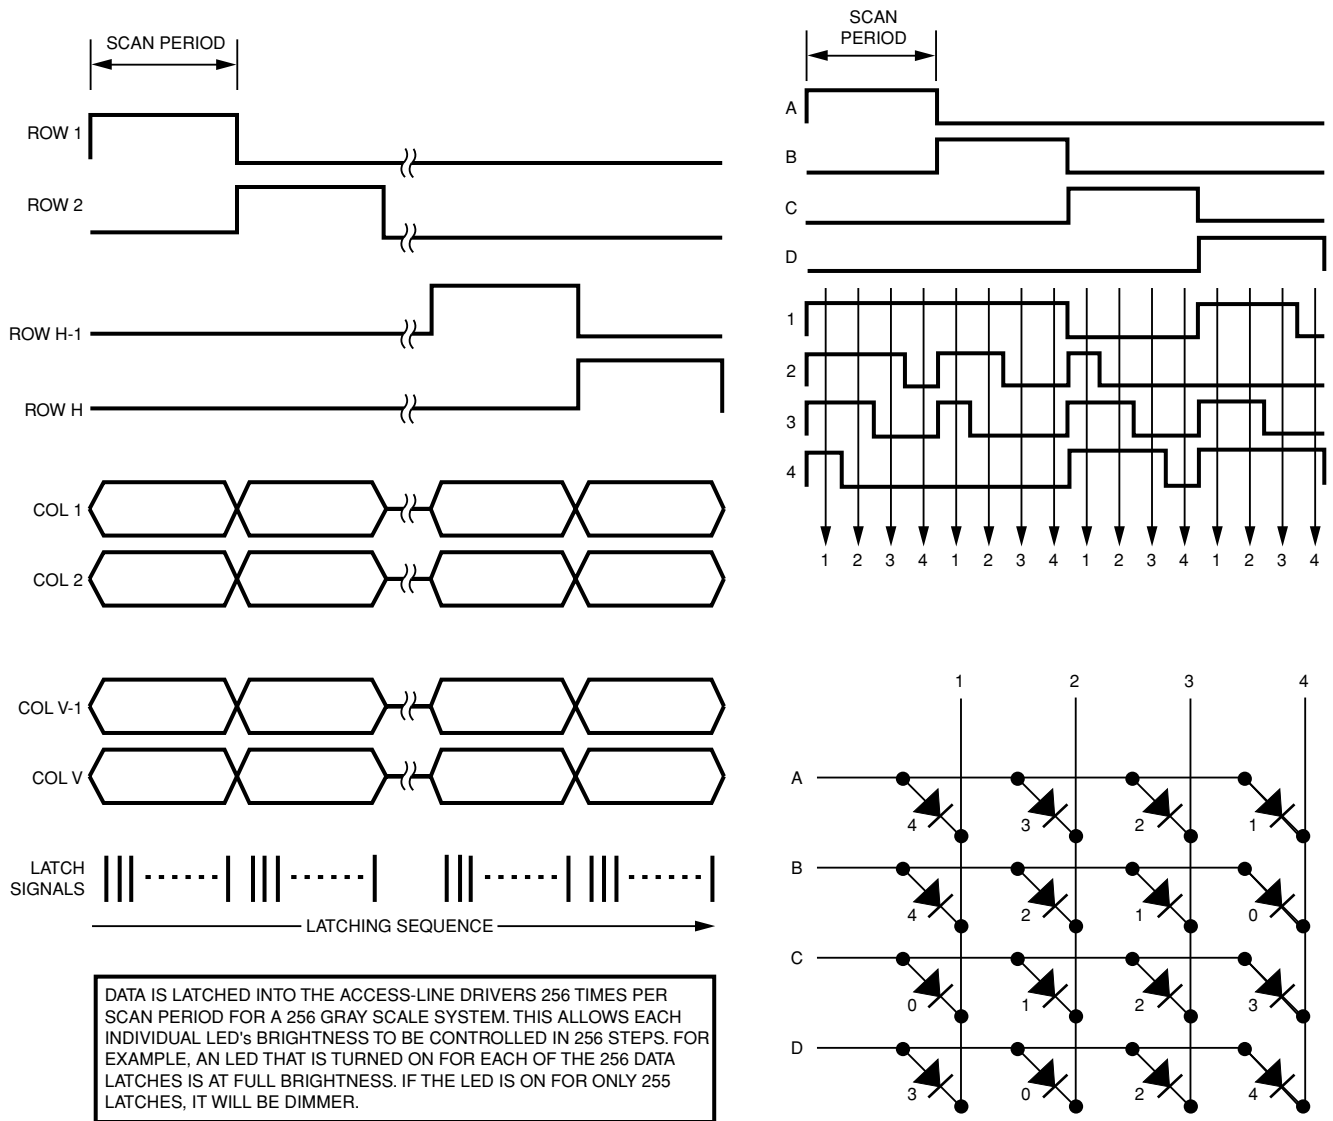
SCAN PERIOD

ROW 1

ROW 2

ROW H-1

ROW H

COL 1

COL 2

COL V-1

COL V

LATCH SIGNALS

LATCHING SEQUENCE

DATA IS LATCHED INTO THE ACCESS-LINE DRIVERS 256 TIMES PER SCAN PERIOD FOR A 256 GRAY SCALE SYSTEM. THIS ALLOWS EACH INDIVIDUAL LED's BRIGHTNESS TO BE CONTROLLED IN 256 STEPS. FOR EXAMPLE, AN LED THAT IS TURNED ON FOR EACH OF THE 256 DATA LATCHES IS AT FULL BRIGHTNESS. IF THE LED IS ON FOR ONLY 255 LATCHES, IT WILL BE DIMMER.

SCAN PERIOD

A

B

C

D

1

2

3

4

1 2 3 4 1 2 3 4 1 2 3 4 1 2 3 4

1 2 3 4

A 4 3 2 1

B 4 2 1 0

C 0 1 2 3

D 3 0 2 4